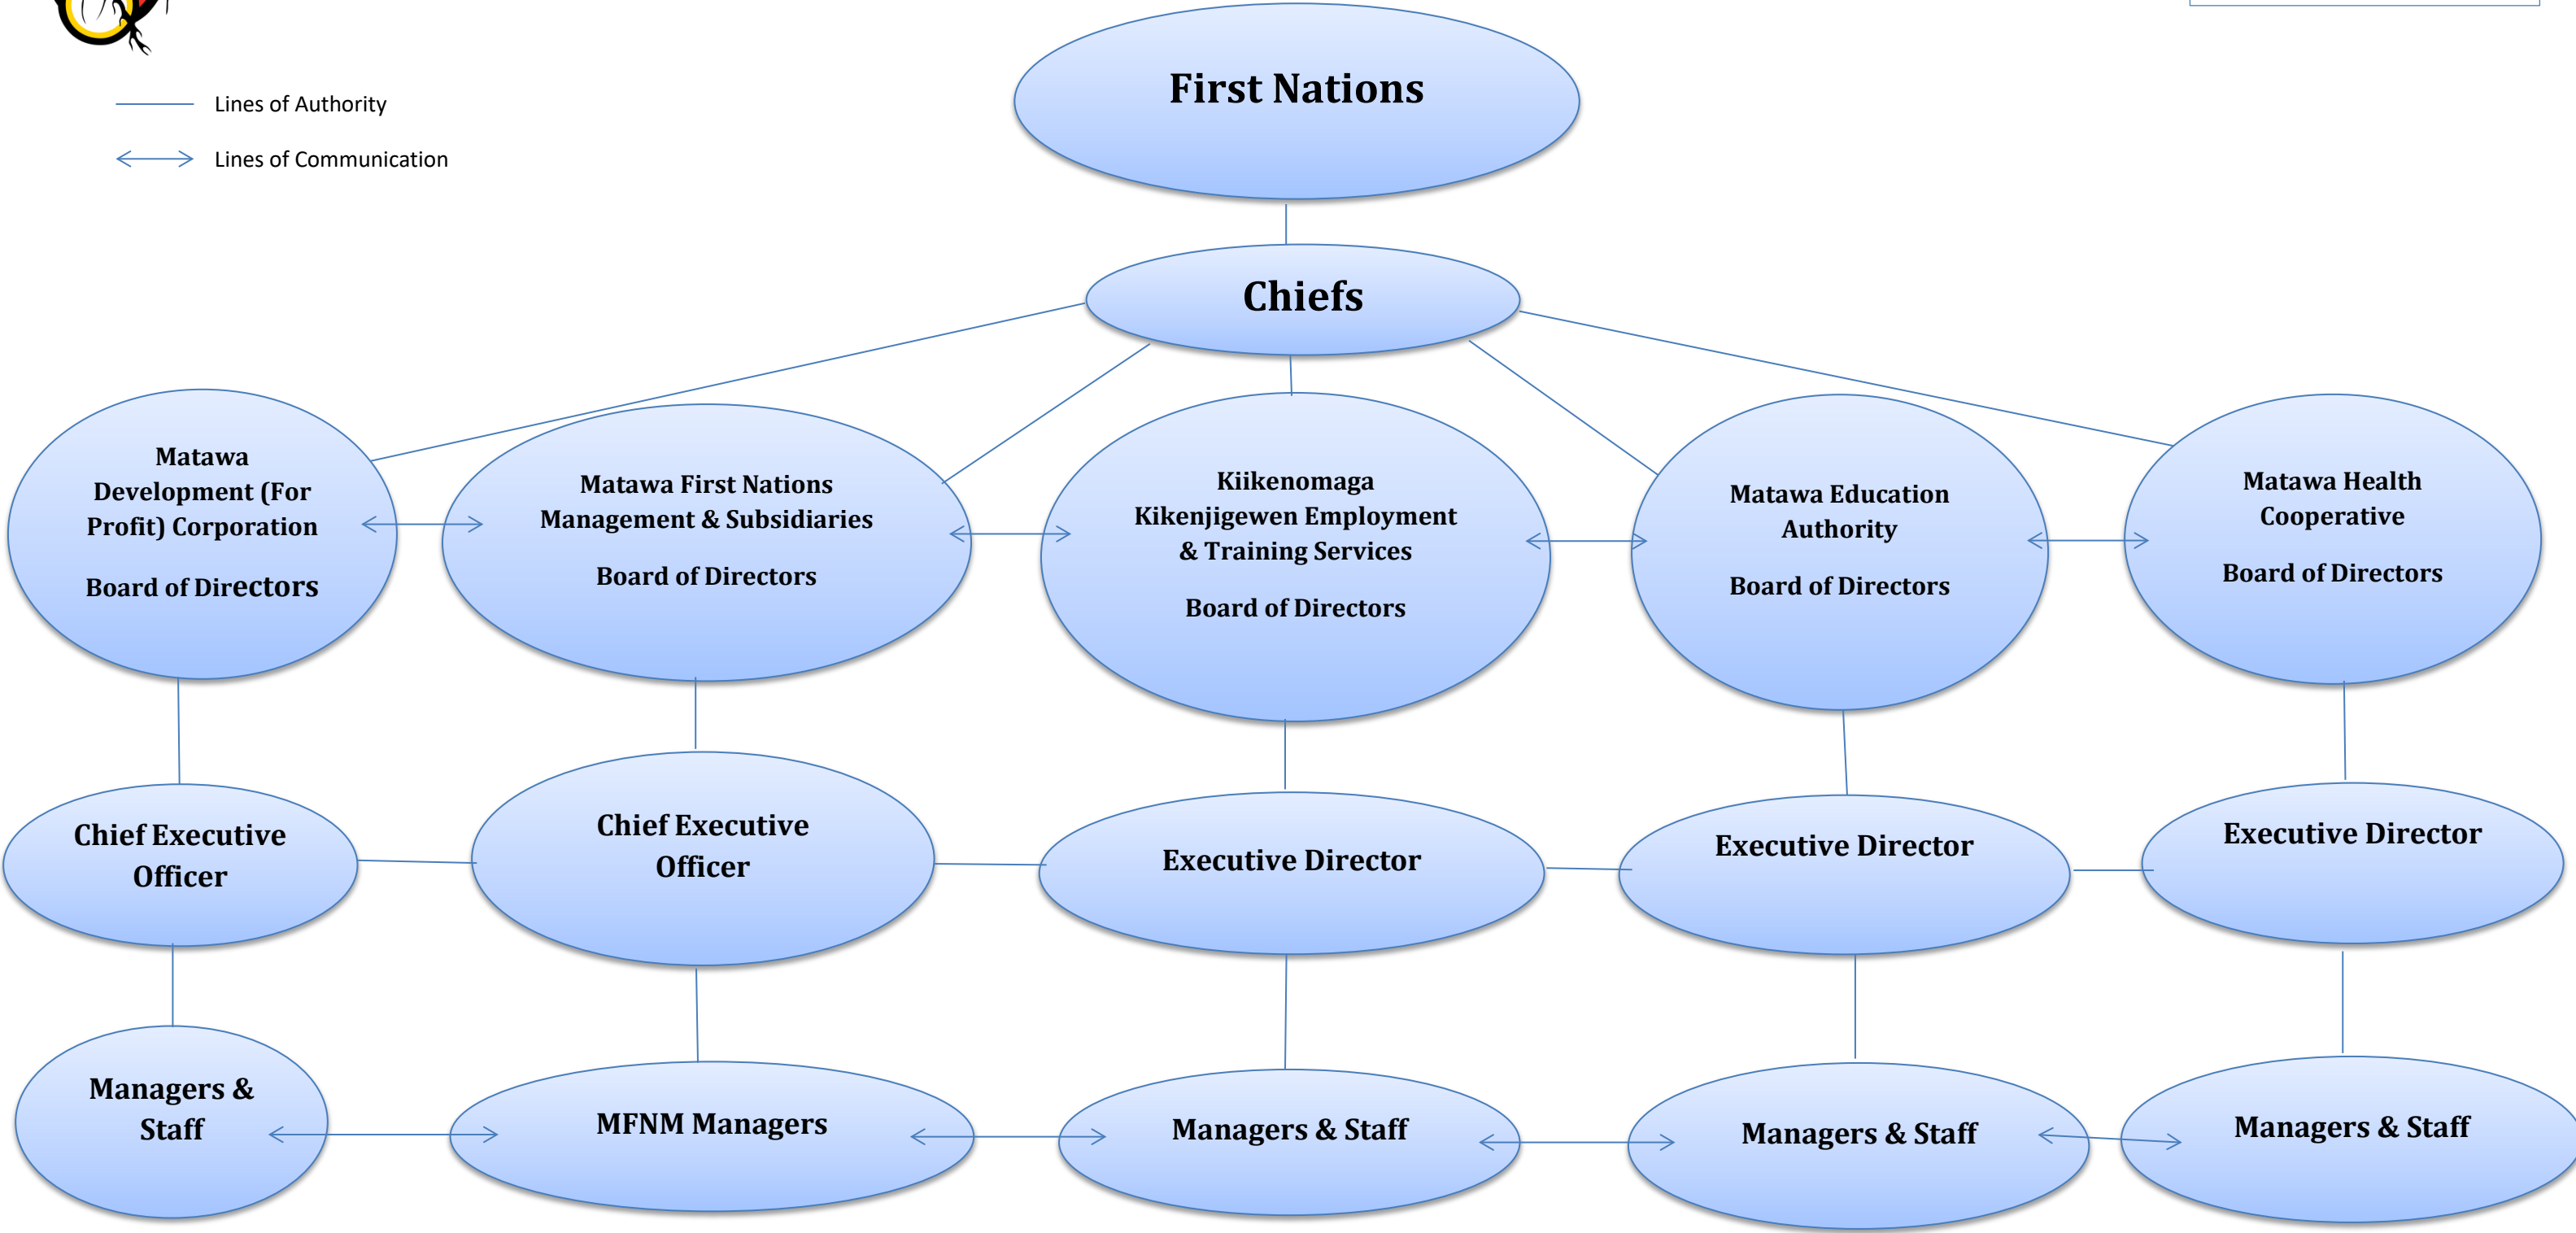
Lines of Authority

Lines of Communication

First Nations

Chiefs

Matawa Development (For Profit) Corporation

Board of Directors

Matawa First Nations Management & Subsidiaries

Board of Directors

Kiikenomaga Kikenjigewen Employment & Training Services

Board of Directors

Matawa Education Authority

Board of Directors

Matawa Health Cooperative

Board of Directors

Chief Executive Officer

Chief Executive Officer

Executive Director

Executive Director

Executive Director

Managers & Staff

MFNM Managers

Managers & Staff

Managers & Staff

Managers & Staff